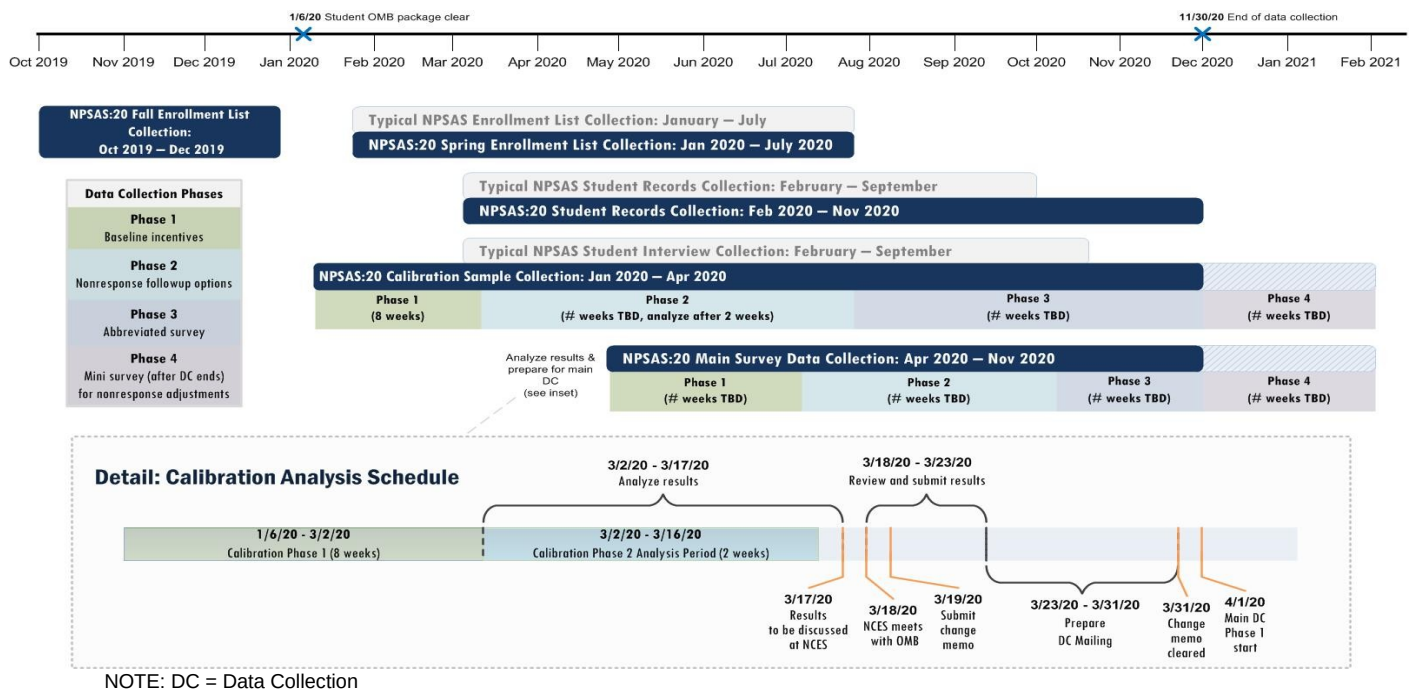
1/6/20 Student OMB package clear

11/30/20 End of data collection

Oct 2019 Nov 2019 Dec 2019 Jan 2020 Feb 2020 Mar 2020 Apr 2020 May 2020 Jun 2020 Jul 2020 Aug 2020 Sep 2020 Oct 2020 Nov 2020 Dec 2020 Jan 2021 Feb 2021

NPSAS:20 Fall Enrollment List Collection: Oct 2019 — Dec 2019

Typical NPSAS Enrollment List Collection: January — July

NPSAS:20 Spring Enrollment List Collection: Jan 2020 — July 2020

Typical NPSAS Student Records Collection: February — September

NPSAS:20 Student Records Collection: Feb 2020 — Nov 2020

Typical NPSAS Student Interview Collection: February — September

NPSAS:20 Calibration Sample Collection: Jan 2020 — Apr 2020

| Phase 1 (8 weeks) | Phase 2 (# weeks TBD, analyze after 2 weeks) | Phase 3 (# weeks TBD) | Phase 4 (# weeks TBD) |
|---|---|---|---|

Data Collection Phases
Phase 1
Baseline incentives
Phase 2
Nonresponse followup options
Phase 3
Abbreviated survey
Phase 4
Mini survey (after DC ends) for nonresponse adjustments

Analyze results & prepare for main DC (see inset)

NPSAS:20 Main Survey Data Collection: Apr 2020 — Nov 2020

| Phase 1 (# weeks TBD) | Phase 2 (# weeks TBD) | Phase 3 (# weeks TBD) | Phase 4 (# weeks TBD) |
|---|---|---|---|

Detail: Calibration Analysis Schedule

3/2/20 - 3/17/20
Analyze results

3/18/20 - 3/23/20
Review and submit results

1/6/20 - 3/2/20
Calibration Phase 1 (8 weeks)

3/2/20 - 3/16/20
Calibration Phase 2 Analysis Period (2 weeks)

3/17/20
Results to be discussed at NCES

3/18/20
NCES meets with OMB

3/19/20
Submit change memo

3/23/20 - 3/31/20
Prepare DC Mailing

3/31/20
Change memo cleared

4/1/20
Main DC Phase 1 start

NOTE: DC = Data Collection